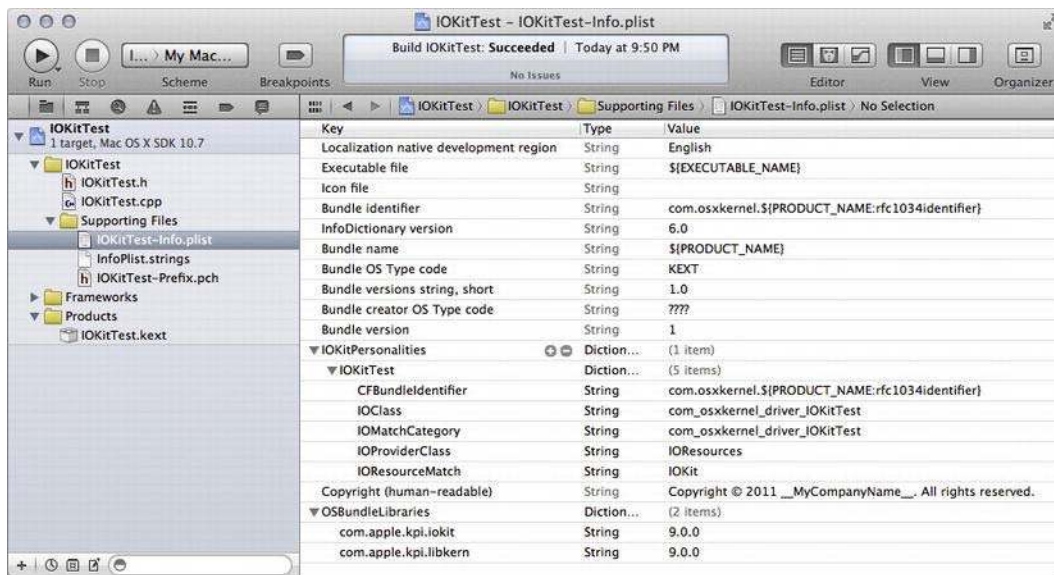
IOKitTest - IOKitTest-Info.plist

Run Stop I... > My Mac... Scheme Breakpoints

Build IOKitTest: Succeeded | Today at 9:50 PM
No Issues

Editor View Organizer

IOKitTest > IOKitTest > Supporting Files > IOKitTest-Info.plist > No Selection

IOKitTest
1 target, Mac OS X SDK 10.7
IOKitTest
IOKitTest.h
IOKitTest.cpp
Supporting Files
IOKitTest-Info.plist
InfoPlist.strings
IOKitTest-Prefix.pch
Frameworks
Products
IOKitTest.kext

| Key | Type | Value |
|---|---|---|
| Localization native development region | String | English |
| Executable file | String | ${EXECUTABLE_NAME} |
| Icon file | String | |
| Bundle identifier | String | com.osxkernel.${PRODUCT_NAME:rfc1034identifier} |
| InfoDictionary version | String | 6.0 |
| Bundle name | String | ${PRODUCT_NAME} |
| Bundle OS Type code | String | KEXT |
| Bundle versions string, short | String | 1.0 |
| Bundle creator OS Type code | String | ???? |
| Bundle version | String | 1 |
| IOKitPersonalities | Diction... | (1 item) |
| IOKitTest | Diction... | (5 items) |
| CFBundleIdentifier | String | com.osxkernel.${PRODUCT_NAME:rfc1034identifier} |
| IOClass | String | com_osxkernel_driver_IOKitTest |
| IOMatchCategory | String | com_osxkernel_driver_IOKitTest |
| IOProviderClass | String | IOResources |
| IOResourceMatch | String | IOKit |
| Copyright (human-readable) | String | Copyright © 2011 __MyCompanyName__. All rights reserved. |
| OSBundleLibraries | Diction... | (2 items) |
| com.apple.kpi.iokit | String | 9.0.0 |
| com.apple.kpi.libkern | String | 9.0.0 |